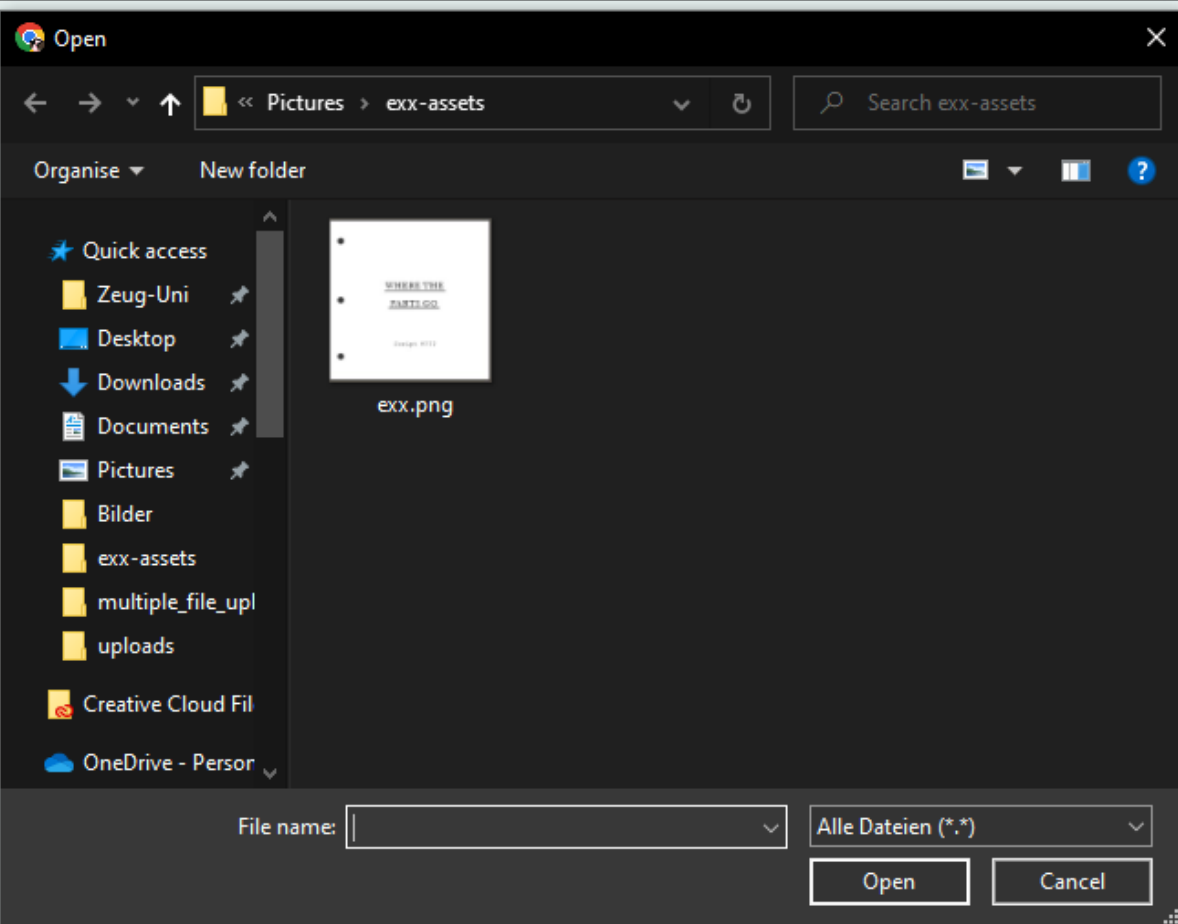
Open

« Pictures › exx-assets

Search exx-assets

Organise ▾ New folder

Quick access
Zeug-Uni
Desktop
Downloads
Documents
Pictures
Bilder
exx-assets
multiple_file_upl
uploads
Creative Cloud Fil
OneDrive - Persor

WHERE THE
PARTS GO
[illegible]

exx.png

File name:
Alle Dateien (*.*)
Open
Cancel